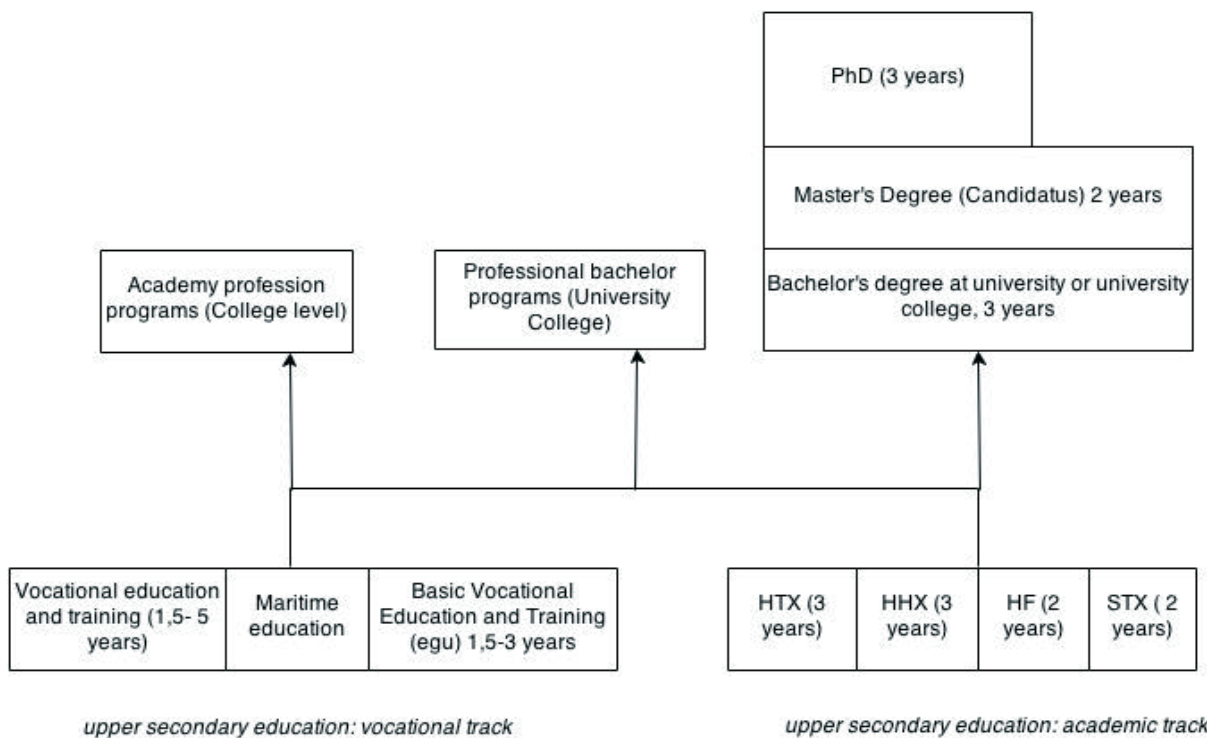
PhD (3 years)

Master's Degree (Candidatus) 2 years

Academy profession programs (College level)

Professional bachelor programs (University College)

Bachelor's degree at university or university college, 3 years

Vocational education and training (1,5- 5 years)

Maritime education

Basic Vocational Education and Training (egu) 1,5-3 years

HTX (3 years)

HHX (3 years)

HF (2 years)

STX ( 2 years)

upper secondary education: vocational track

upper secondary education: academic track